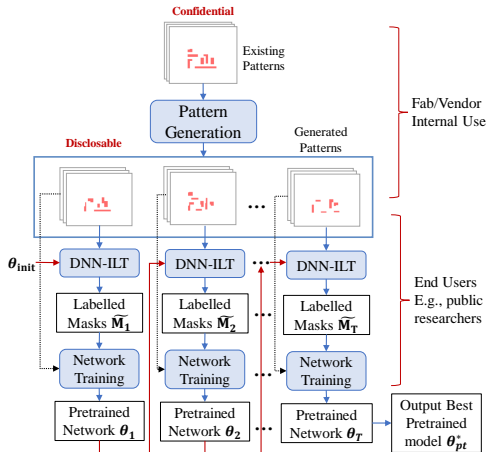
Confidential

Existing Patterns

Pattern Generation

Fab/Vendor Internal Use

Disclosable

Generated Patterns

...

$\boldsymbol{\theta}_{\mathbf{init}}$

DNN-ILT

DNN-ILT

DNN-ILT

End Users E.g., public researchers

Labelled Masks $\widetilde{\mathbf{M}}_{\mathbf{1}}$

Labelled Masks $\widetilde{\mathbf{M}}_{\mathbf{2}}$

Labelled Masks $\widetilde{\mathbf{M}}_{\mathbf{T}}$

Network Training

Network Training

Network Training

Pretrained Network $\boldsymbol{\theta}_{\mathbf{1}}$

Pretrained Network $\boldsymbol{\theta}_{\mathbf{2}}$

Pretrained Network $\boldsymbol{\theta}_{\boldsymbol{T}}$

Output Best Pretrained model $\boldsymbol{\theta}_{\boldsymbol{pt}}^{*}$